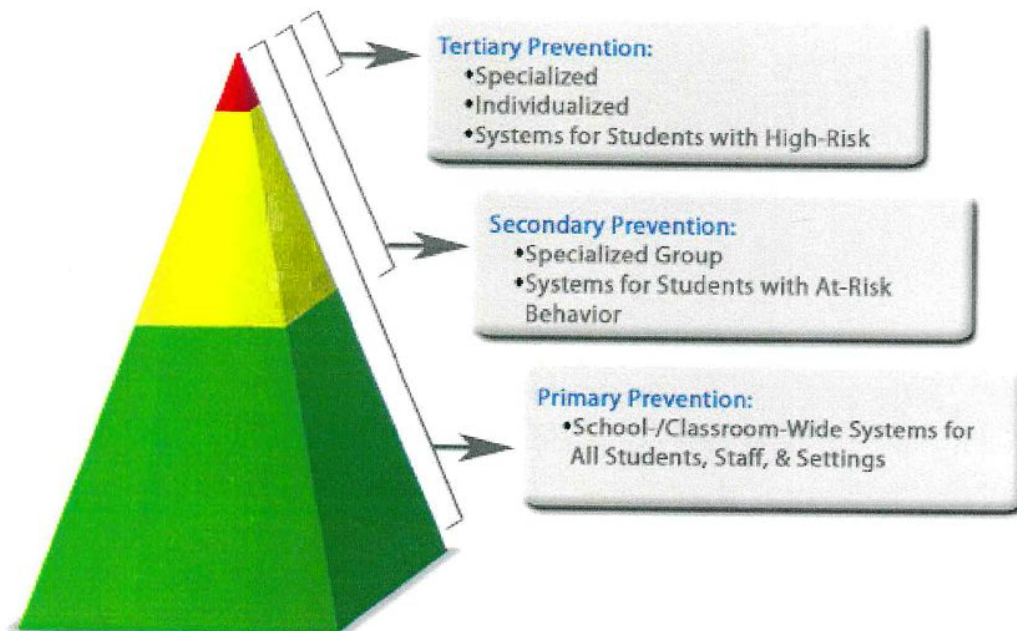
Tertiary Prevention:
•Specialized
•Individualized
•Systems for Students with High-Risk

Secondary Prevention:
•Specialized Group
•Systems for Students with At-Risk Behavior

Primary Prevention:
•School-/Classroom-Wide Systems for All Students, Staff, & Settings